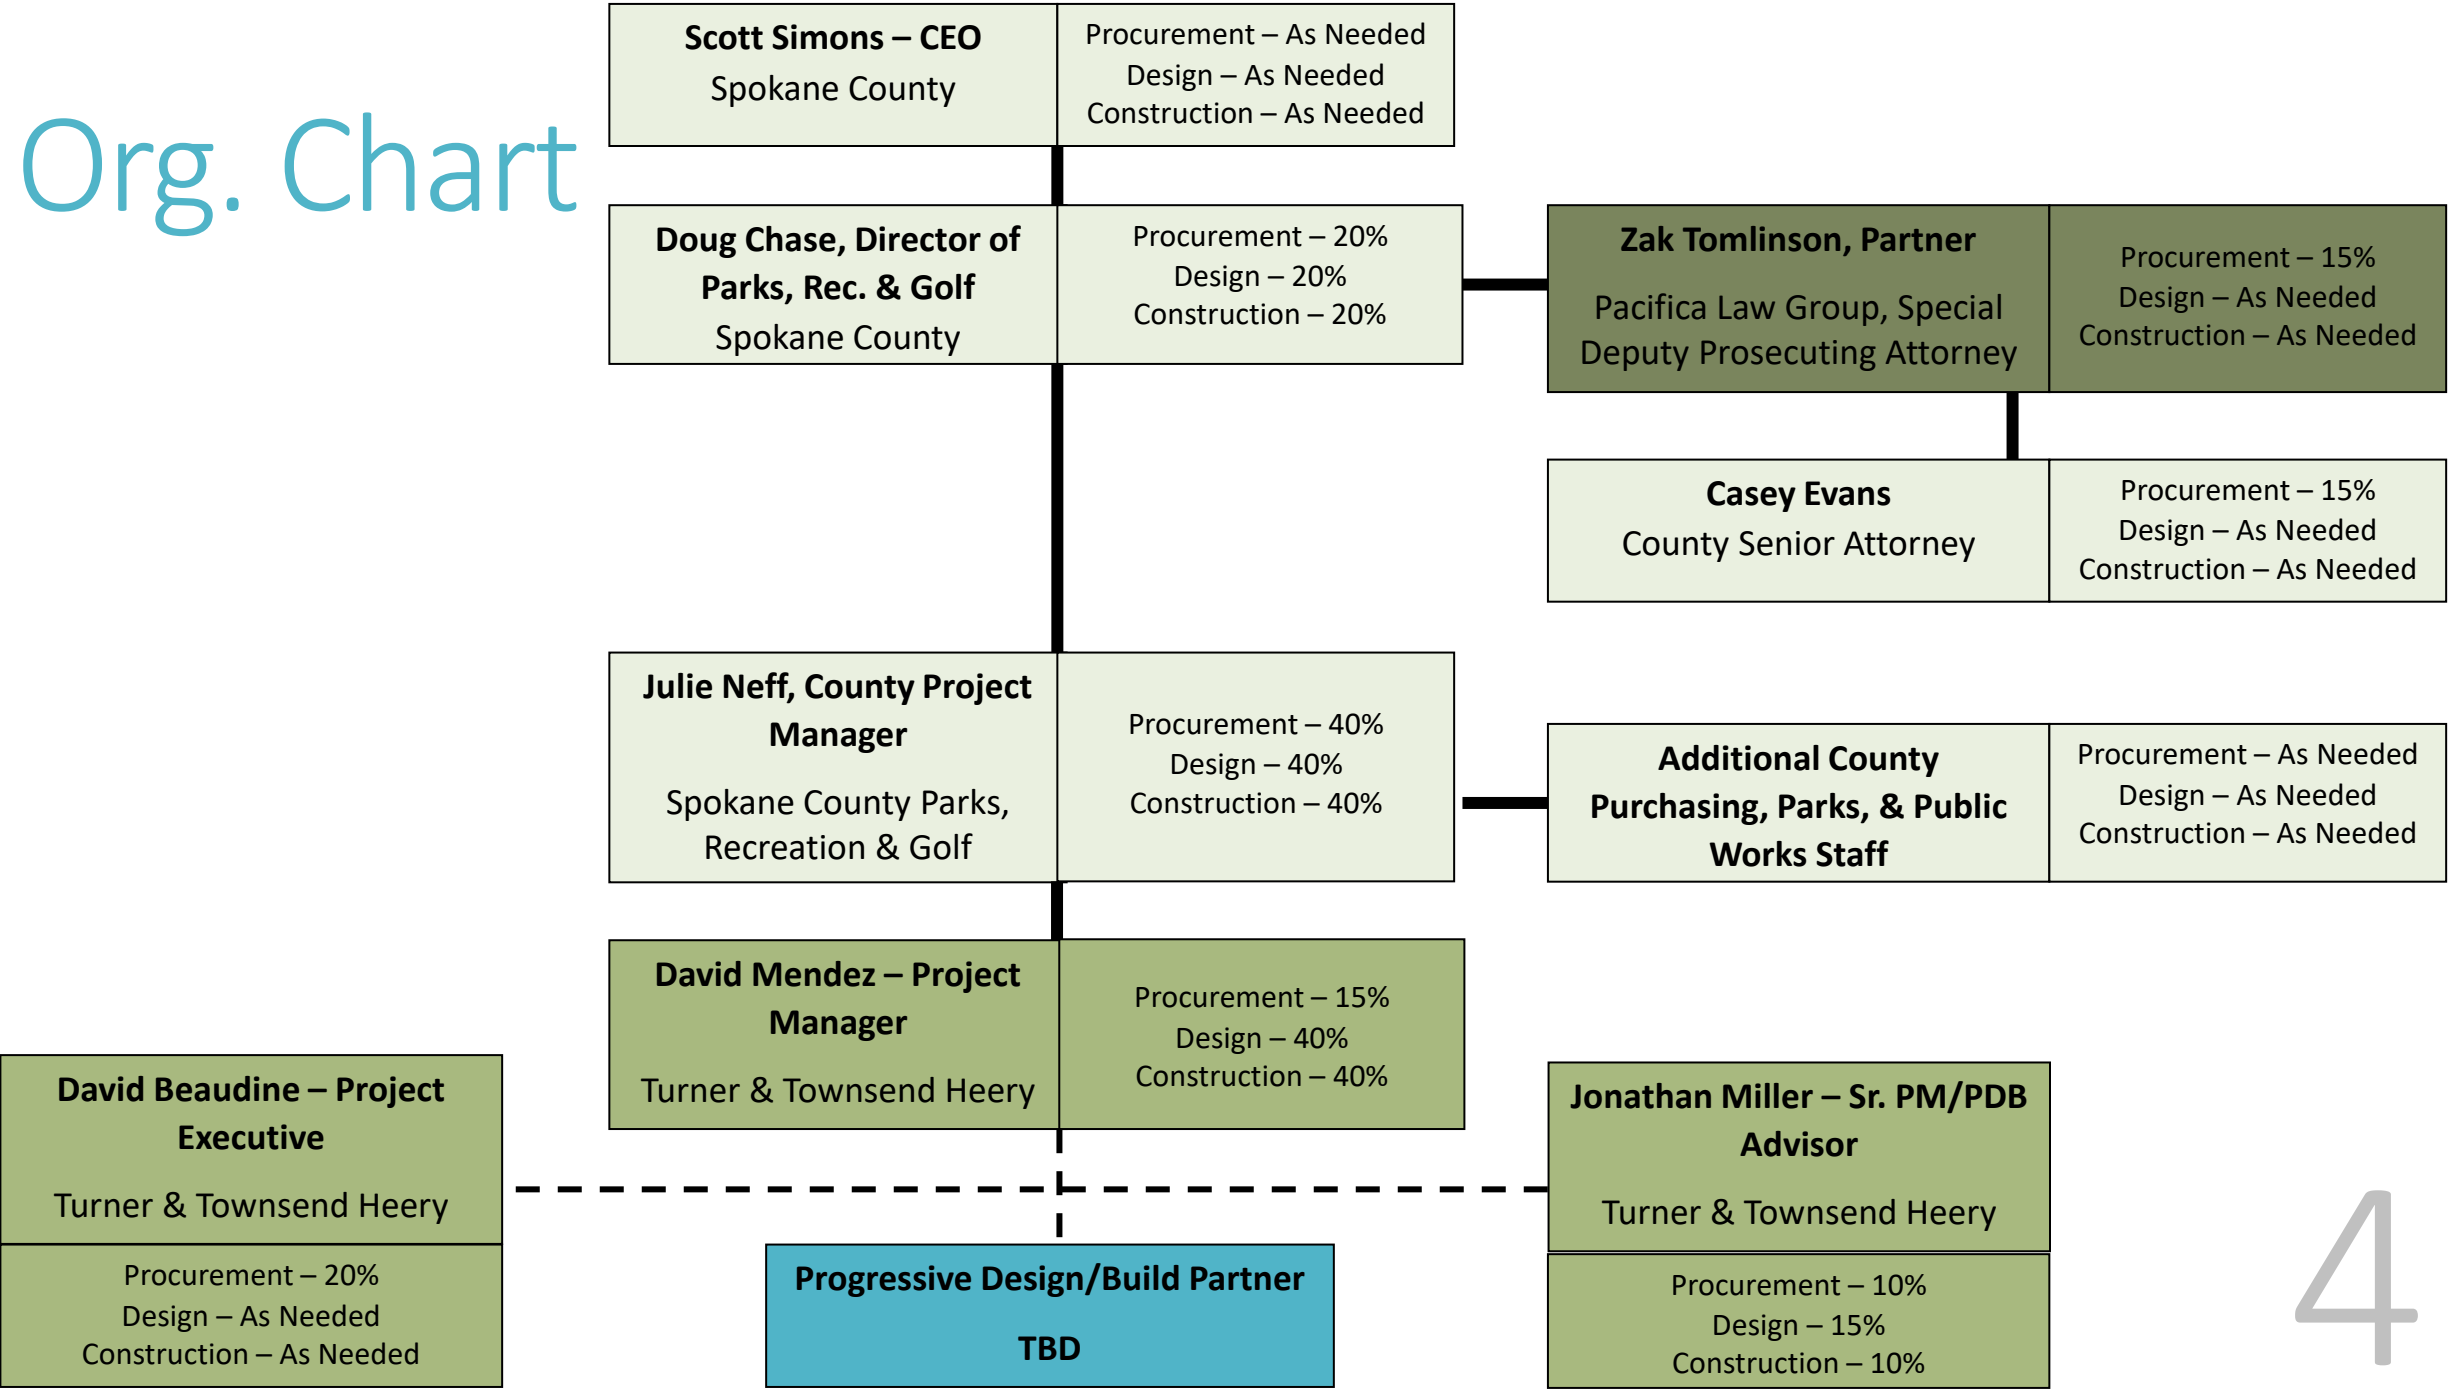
Org. Chart

Scott Simons – CEO
Spokane County

Procurement – As Needed
Design – As Needed
Construction – As Needed

Doug Chase, Director of Parks, Rec. & Golf
Spokane County

Procurement – 20%
Design – 20%
Construction – 20%

Zak Tomlinson, Partner
Pacifica Law Group, Special Deputy Prosecuting Attorney

Procurement – 15%
Design – As Needed
Construction – As Needed

Casey Evans
County Senior Attorney

Procurement – 15%
Design – As Needed
Construction – As Needed

Julie Neff, County Project Manager
Spokane County Parks, Recreation & Golf

Procurement – 40%
Design – 40%
Construction – 40%

Additional County Purchasing, Parks, & Public Works Staff

Procurement – As Needed
Design – As Needed
Construction – As Needed

David Mendez – Project Manager
Turner & Townsend Heery

Procurement – 15%
Design – 40%
Construction – 40%

David Beaudine – Project Executive
Turner & Townsend Heery

Procurement – 20%
Design – As Needed
Construction – As Needed

Progressive Design/Build Partner
TBD

Jonathan Miller – Sr. PM/PDB Advisor
Turner & Townsend Heery

Procurement – 10%
Design – 15%
Construction – 10%

4